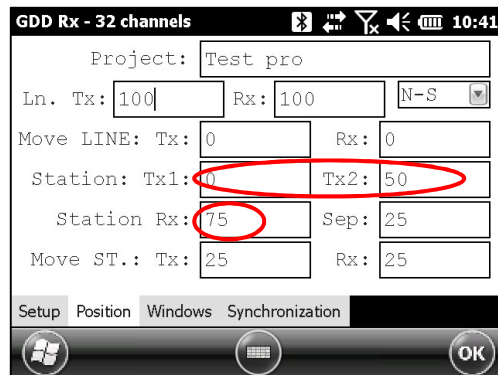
GDD Rx - 32 channels 10:41

Project: Test pro

Ln. Tx: 100 Rx: 100 N-S

Move LINE: Tx: 0 Rx: 0

Station: Tx1: 0 Tx2: 50

Station Rx: 75 Sep: 25

Move ST.: Tx: 25 Rx: 25

Setup Position Windows Synchronization

ok